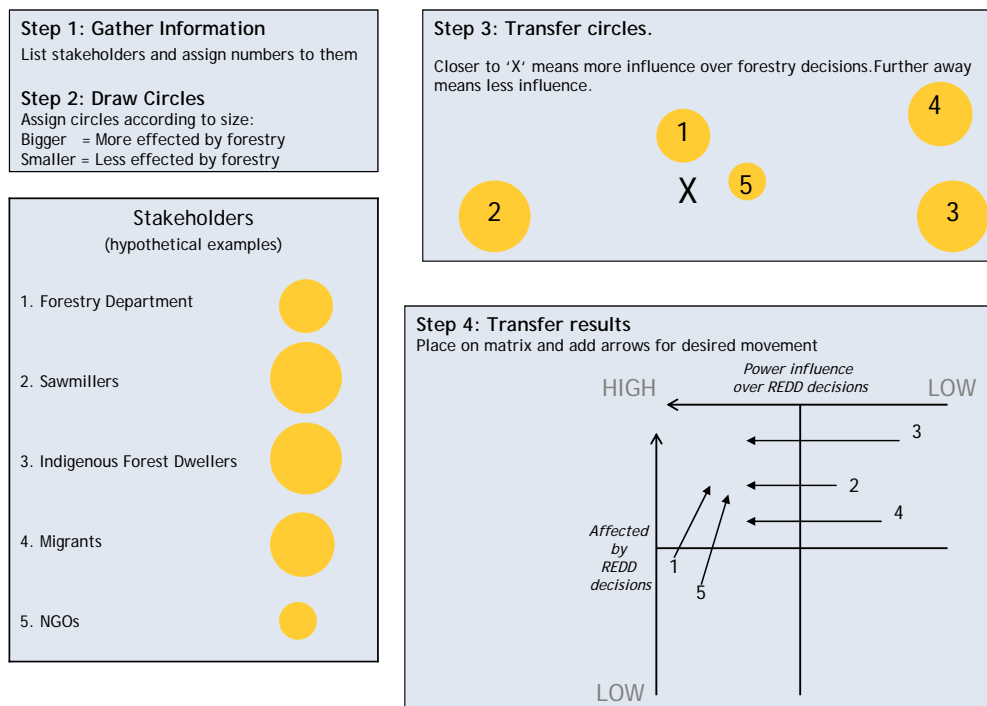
Step 1: Gather Information
List stakeholders and assign numbers to them

Step 2: Draw Circles
Assign circles according to size:
Bigger = More effected by forestry
Smaller = Less effected by forestry

Stakeholders
(hypothetical examples)

1. Forestry Department

2. Sawmillers

3. Indigenous Forest Dwellers

4. Migrants

5. NGOs

Step 3: Transfer circles.

Closer to 'X' means more influence over forestry decisions.Further away means less influence.

1

4

5

X

2

3

Step 4: Transfer results
Place on matrix and add arrows for desired movement

Power influence over REDD decisions

HIGH

LOW

3

2

4

Affected by REDD decisions

1

5

LOW